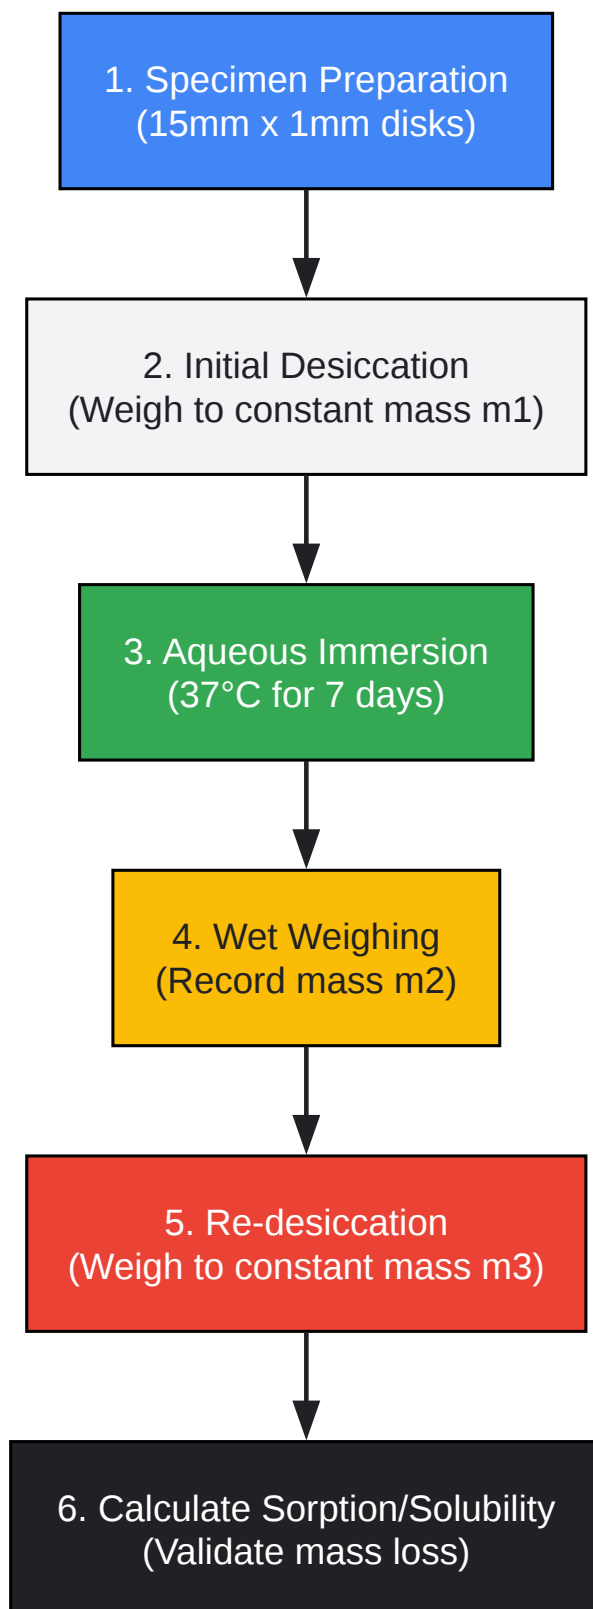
1. Specimen Preparation
(15mm x 1mm disks)

2. Initial Desiccation
(Weigh to constant mass m1)

3. Aqueous Immersion
(37°C for 7 days)

4. Wet Weighing
(Record mass m2)

5. Re-desiccation
(Weigh to constant mass m3)

6. Calculate Sorption/Solubility
(Validate mass loss)